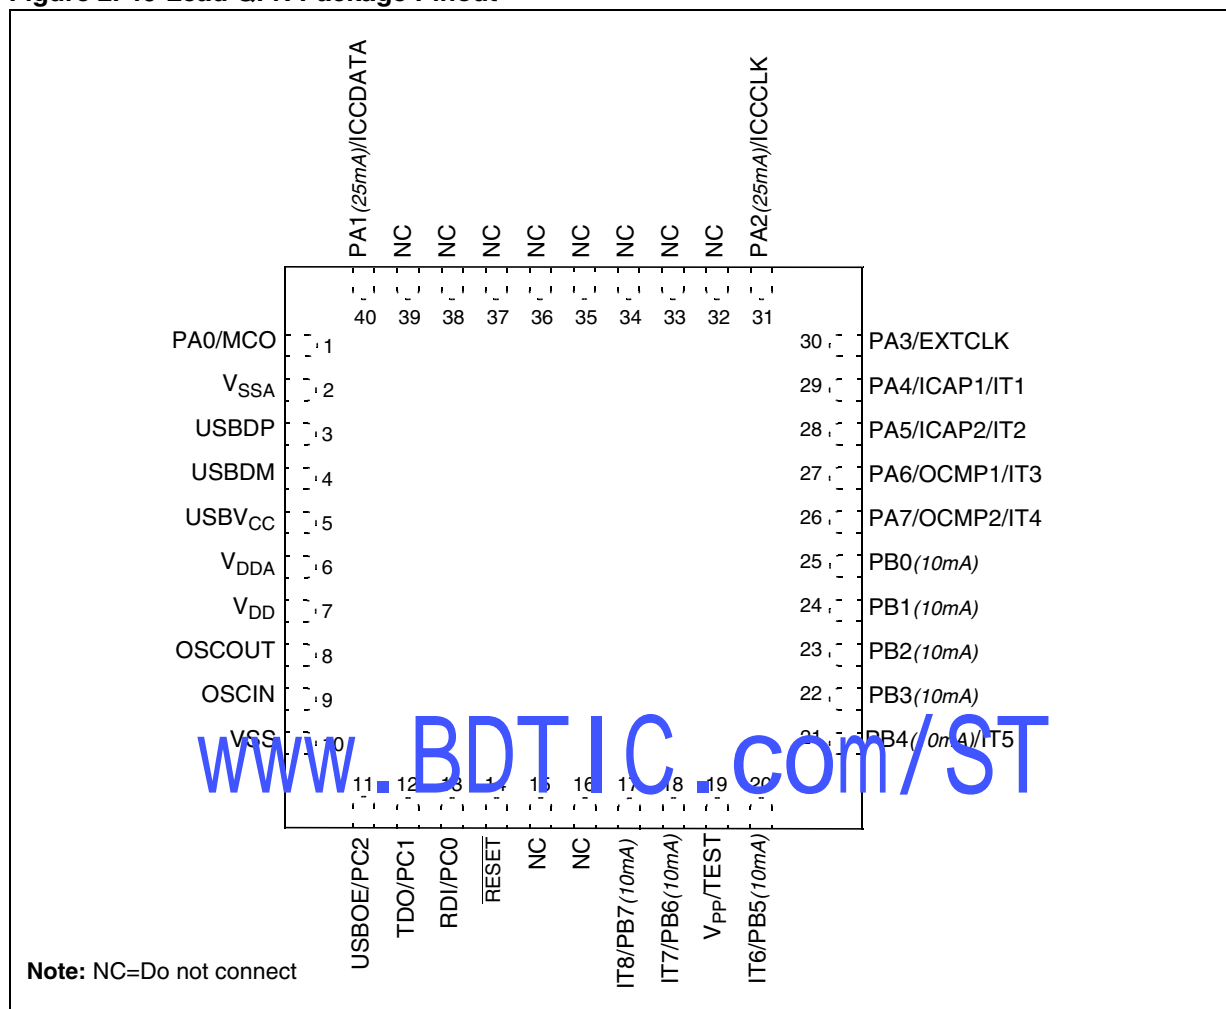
Figure 2. 40-Lead QFN Package Pinout

PA1(25mA)/ICCDATA NC NC NC NC NC NC NC NC PA2(25mA)/ICCCLK

40 39 38 37 36 35 34 33 32 31

PA0/MCO 1
$V_{SSA}$ 2
USBDP 3
USBDM 4
$USBV_{CC}$ 5
$V_{DDA}$ 6
$V_{DD}$ 7
OSCOUT 8
OSCIN 9
VSS 10

30 PA3/EXTCLK
29 PA4/ICAP1/IT1
28 PA5/ICAP2/IT2
27 PA6/OCMP1/IT3
26 PA7/OCMP2/IT4
25 PB0(10mA)
24 PB1(10mA)
23 PB2(10mA)
22 PB3(10mA)
21 PB4(10mA)/IT5

www.BDTIC.com/ST

11 12 13 14 15 16 17 18 19 20

USBOE/PC2 TDO/PC1 RDI/PC0 $\overline{RESET}$ NC NC IT8/PB7(10mA) IT7/PB6(10mA) $V_{PP}$/TEST IT6/PB5(10mA)

Note: NC=Do not connect